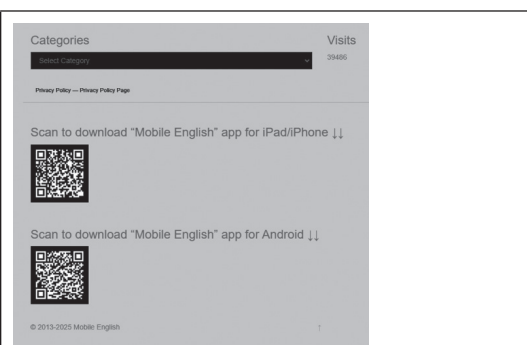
Categories

Select Category

Visits

39486

Privacy Policy — Privacy Policy Page

Scan to download "Mobile English" app for iPad/iPhone ↓↓

Scan to download "Mobile English" app for Android ↓↓

© 2013-2025 Mobile English

↑